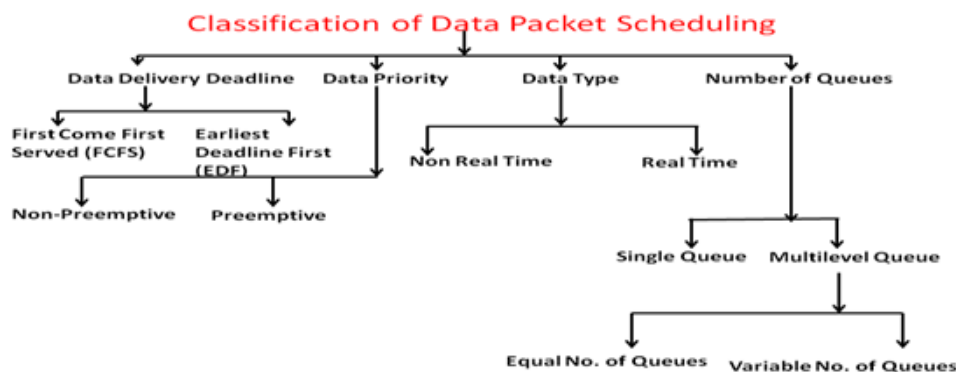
Classification of Data Packet Scheduling

Data Delivery Deadline

Data Priority

Data Type

Number of Queues

First Come First Served (FCFS)

Earliest Deadline First (EDF)

Non Real Time

Real Time

Non-Preemptive

Preemptive

Single Queue

Multilevel Queue

Equal No. of Queues

Variable No. of Queues